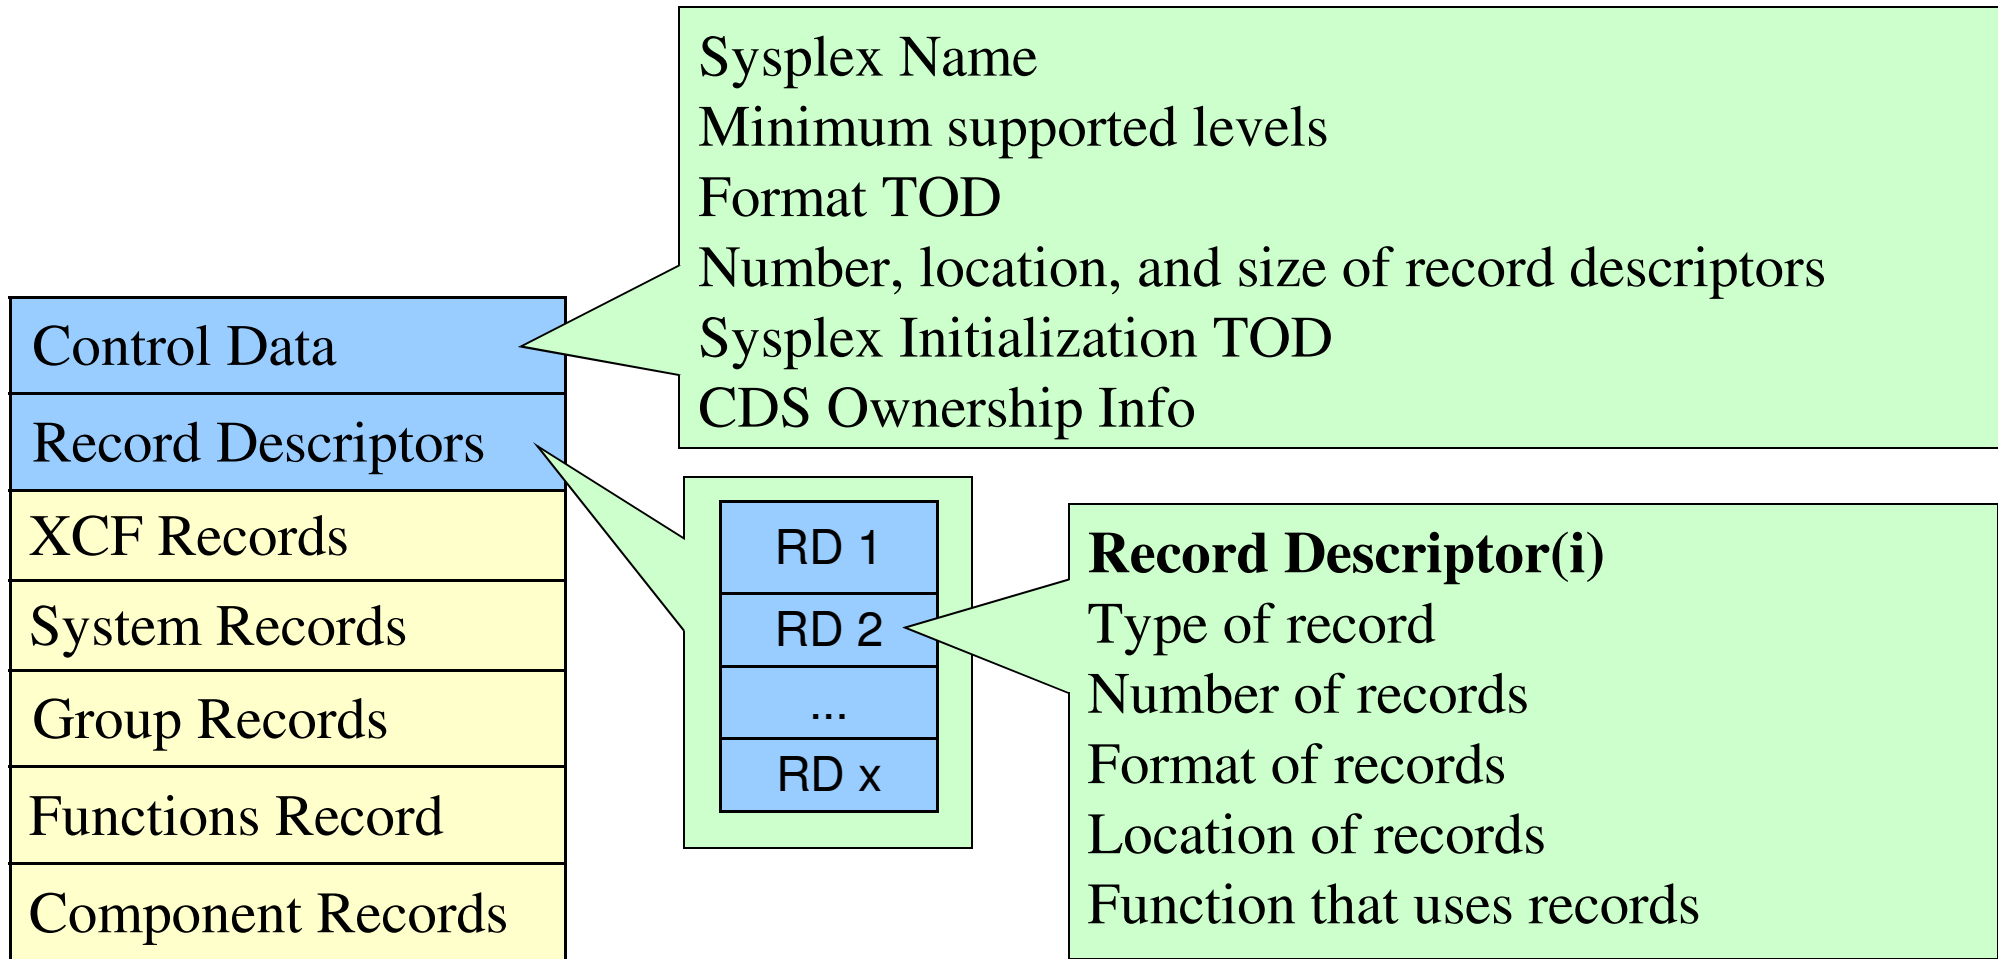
Control Data
Record Descriptors
XCF Records
System Records
Group Records
Functions Record
Component Records

Sysplex Name
Minimum supported levels
Format TOD
Number, location, and size of record descriptors
Sysplex Initialization TOD
CDS Ownership Info

RD 1
RD 2
...
RD x

**Record Descriptor(i)**
Type of record
Number of records
Format of records
Location of records
Function that uses records